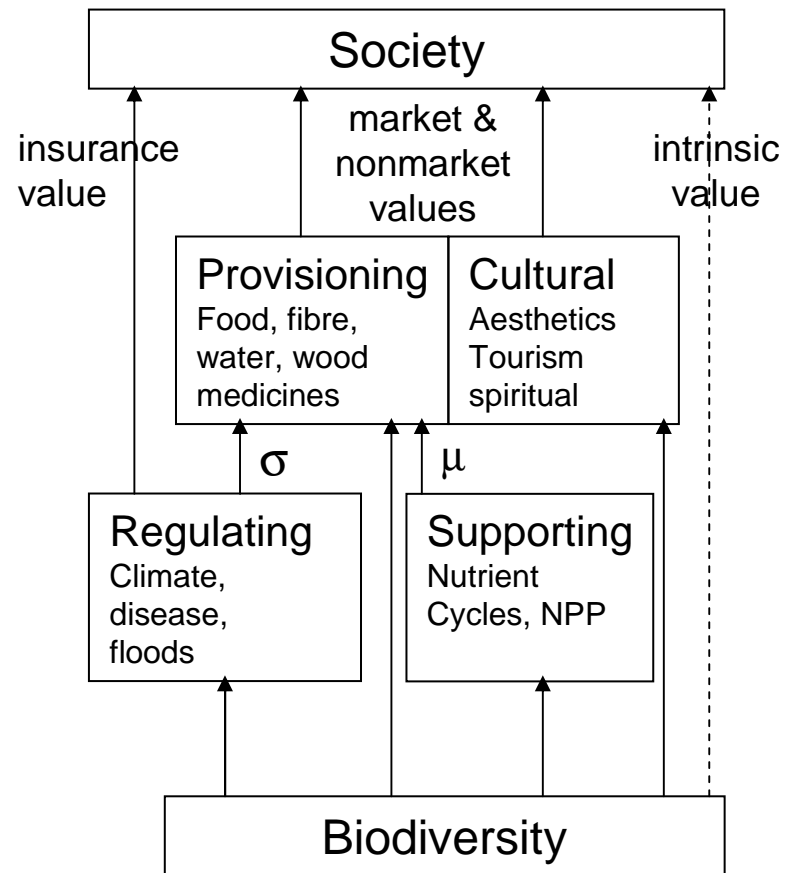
Society

insurance value

market & nonmarket values

intrinsic value

Provisioning
Food, fibre, water, wood medicines

Cultural
Aesthetics
Tourism
spiritual

$\sigma$

$\mu$

Regulating
Climate, disease, floods

Supporting
Nutrient Cycles, NPP

Biodiversity